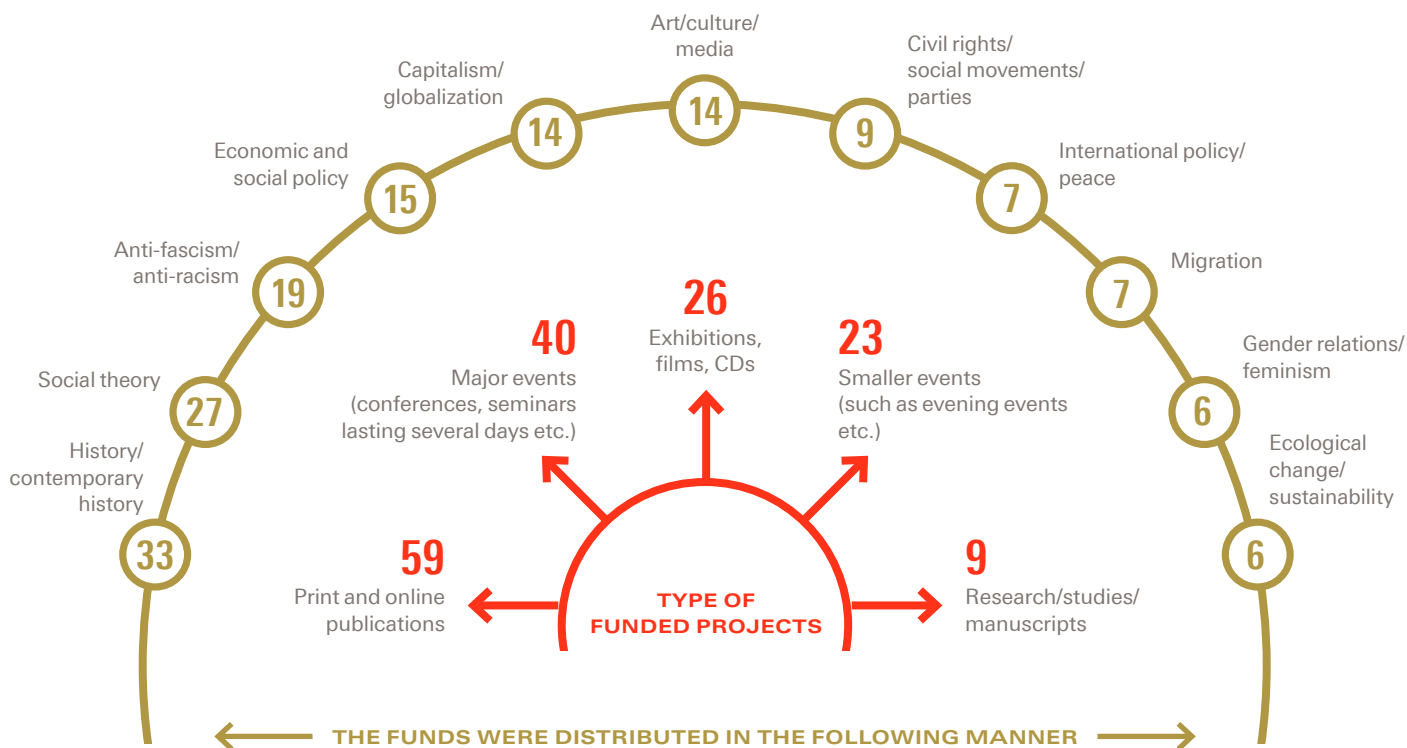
Art/culture/
media
14

Capitalism/
globalization
14

Civil rights/
social movements/
parties
9

Economic and
social policy
15

International policy/
peace
7

Anti-fascism/
anti-racism
19

Migration
7

Social theory
27

Gender relations/
feminism
6

History/
contemporary
history
33

Ecological
change/
sustainability
6

26
Exhibitions,
films, CDs

40
Major events
(conferences, seminars
lasting several days etc.)

23
Smaller events
(such as evening events
etc.)

59
Print and online
publications

TYPE OF
FUNDED PROJECTS

9
Research/studies/
manuscripts

THE FUNDS WERE DISTRIBUTED IN THE FOLLOWING MANNER